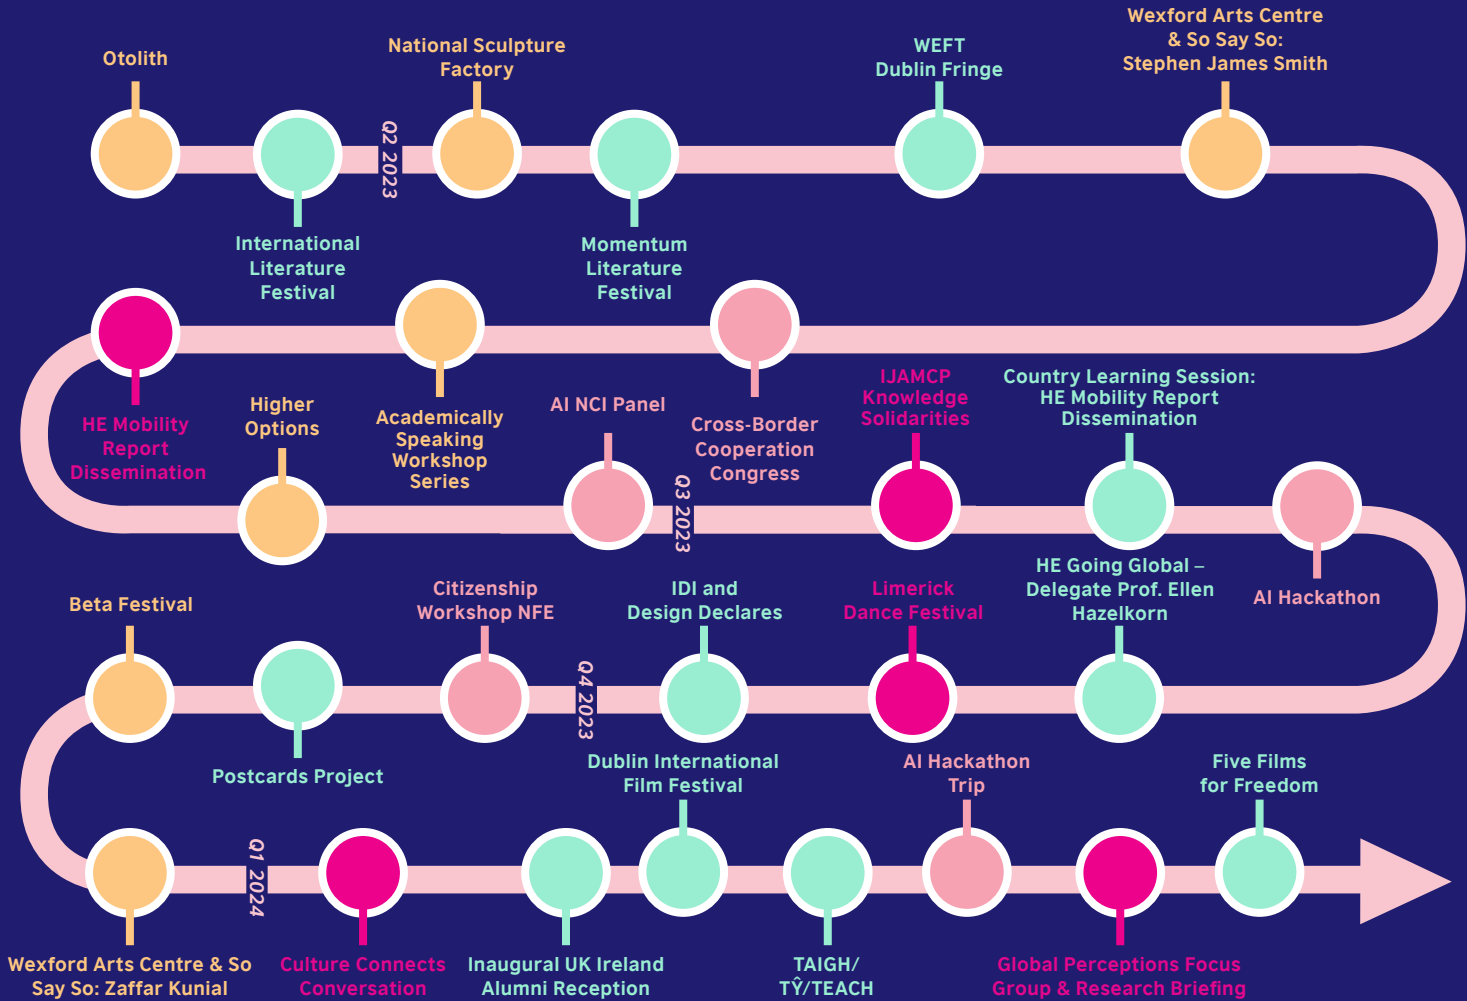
Otolith

International Literature Festival

Q2 2023

National Sculpture Factory

Momentum Literature Festival

WEFT Dublin Fringe

Wexford Arts Centre & So Say So: Stephen James Smith

HE Mobility Report Dissemination

Academically Speaking Workshop Series

Cross-Border Cooperation Congress

Higher Options

AI NCI Panel

Q3 2023

IJAMCP Knowledge Solidarities

Country Learning Session: HE Mobility Report Dissemination

HE Going Global – Delegate Prof. Ellen Hazelkorn

AI Hackathon

Beta Festival

Postcards Project

Citizenship Workshop NFE

Q4 2023

IDI and Design Declares

Limerick Dance Festival

Wexford Arts Centre & So Say So: Zaffar Kunial

Q1 2024

Culture Connects Conversation

Inaugural UK Ireland Alumni Reception

Dublin International Film Festival

TAIGH/ TŶ/TEACH

AI Hackathon Trip

Global Perceptions Focus Group & Research Briefing

Five Films for Freedom